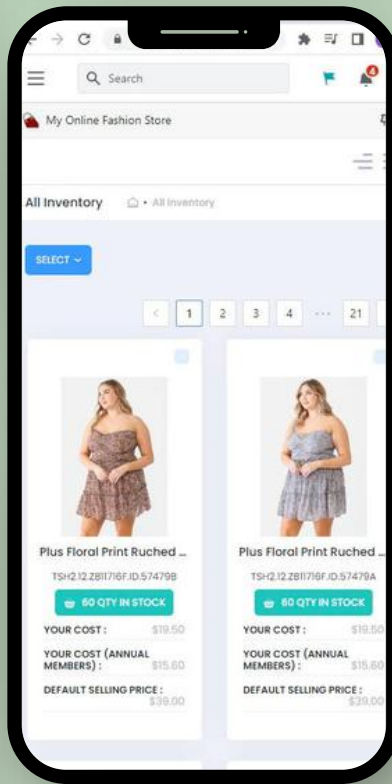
Search

4

My Online Fashion Store

All Inventory

All Inventory

SELECT

1 2 3 4 ... 21

Plus Floral Print Ruched ...

TSH2.12.Z811716F.ID.57479B

60 QTY IN STOCK

YOUR COST : $19.50

YOUR COST (ANNUAL MEMBERS) : $15.60

DEFAULT SELLING PRICE : $39.00

Plus Floral Print Ruched ...

TSH2.12.Z811716F.ID.57479A

60 QTY IN STOCK

YOUR COST : $19.50

YOUR COST (ANNUAL MEMBERS) : $15.60

DEFAULT SELLING PRICE : $39.00